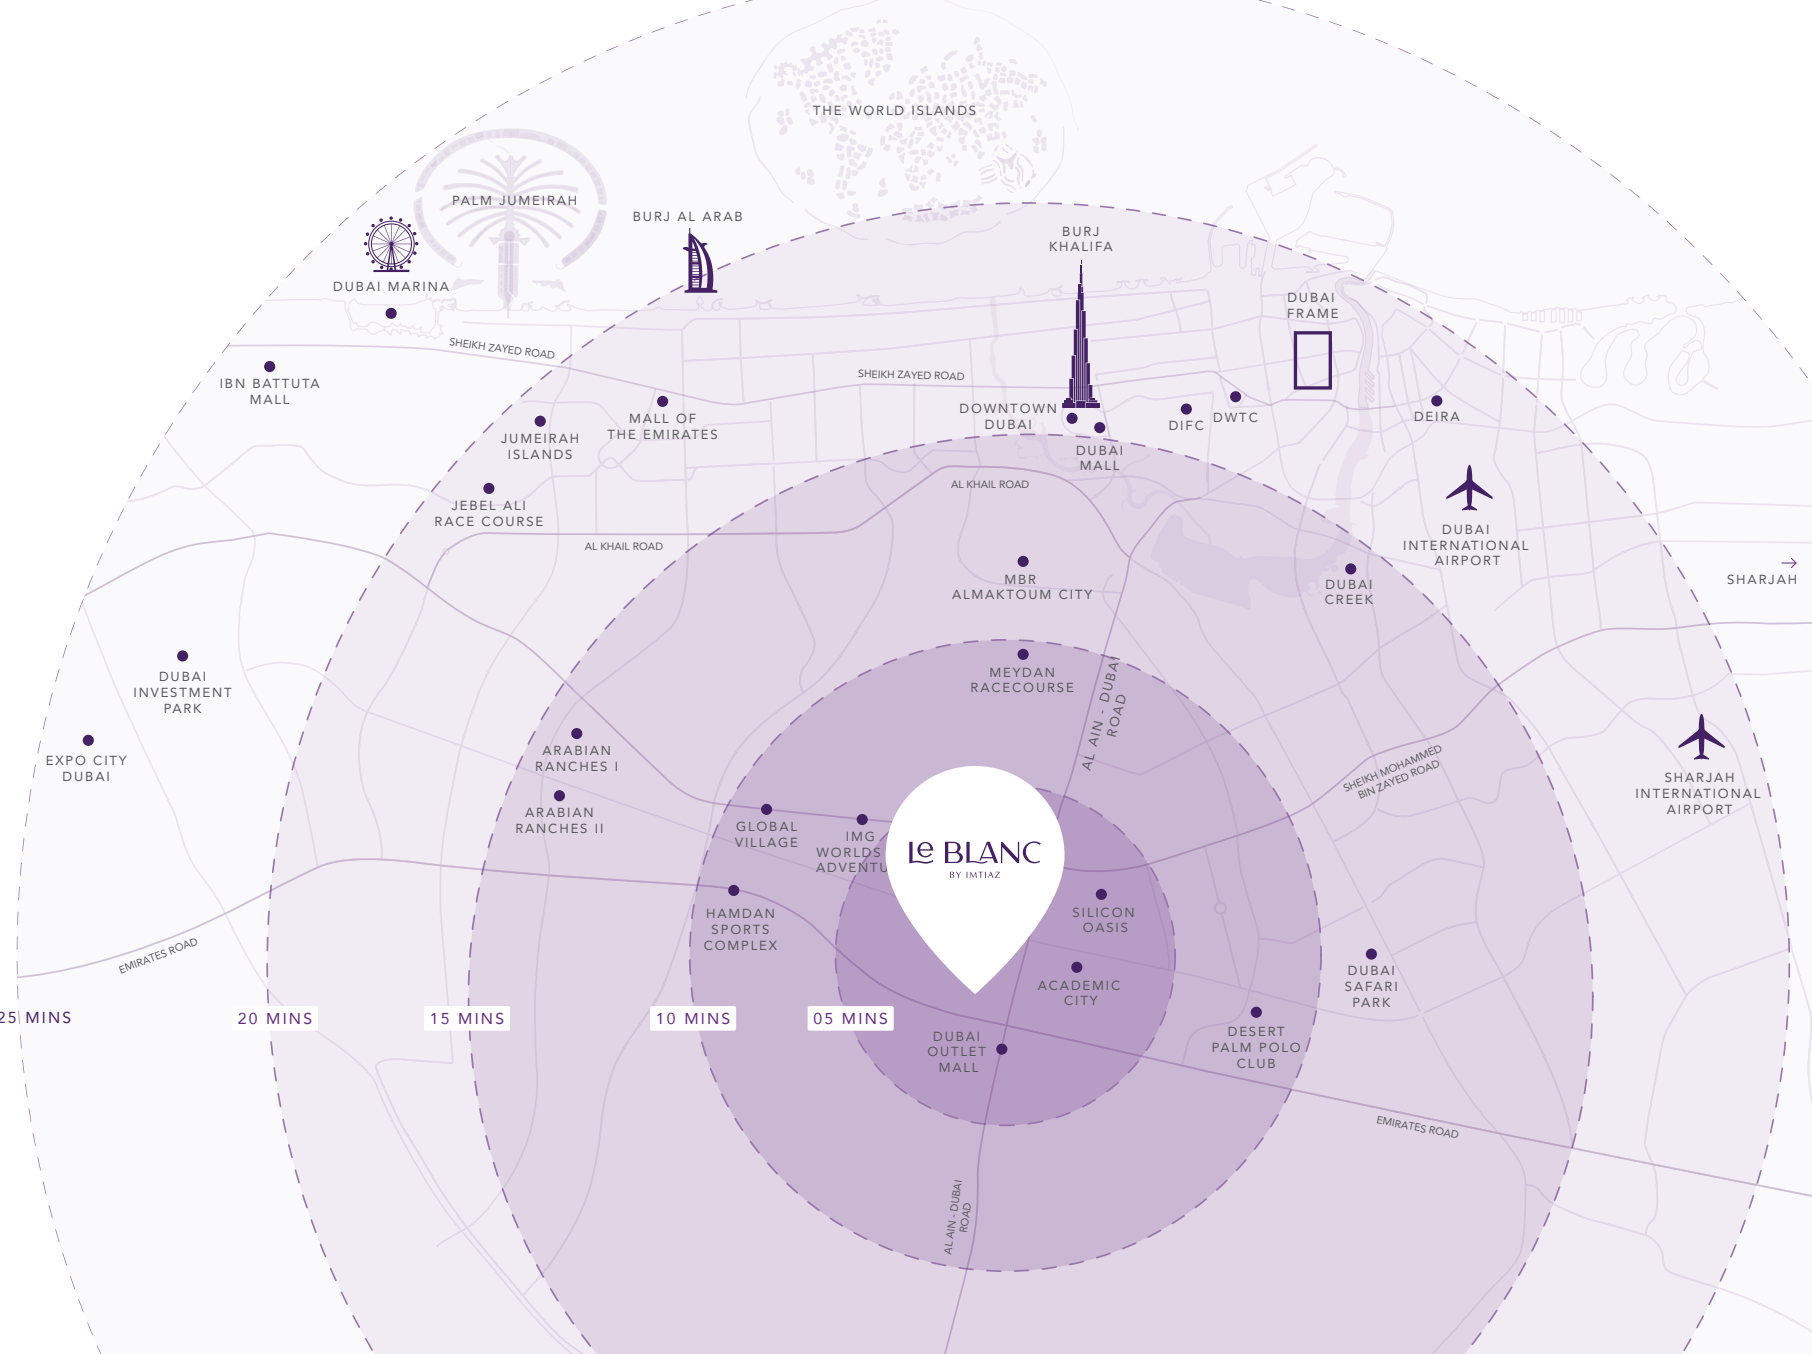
THE WORLD ISLANDS

PALM JUMEIRAH

BURJ AL ARAB

DUBAI MARINA

BURJ KHALIFA

DUBAI FRAME

SHEIKH ZAYED ROAD

IBN BATTUTA MALL

SHEIKH ZAYED ROAD

MALL OF THE EMIRATES

JUMEIRAH ISLANDS

DOWNTOWN DUBAI

DIFC

DWTC

DEIRA

DUBAI MALL

JEBEL ALI RACE COURSE

AL KHAIL ROAD

AL KHAIL ROAD

DUBAI INTERNATIONAL AIRPORT

MBR ALMAKTOUM CITY

DUBAI CREEK

SHARJAH

DUBAI INVESTMENT PARK

MEYDAN RACECOURSE

AL AIN - DUBAI ROAD

EXPO CITY DUBAI

ARABIAN RANCHES I

SHEIKH MOHAMMED BIN ZAYED ROAD

SHARJAH INTERNATIONAL AIRPORT

ARABIAN RANCHES II

GLOBAL VILLAGE

IMG WORLDS ADVENTU

Le BLANC
BY IMTIAZ

SILICON OASIS

HAMDAN SPORTS COMPLEX

EMIRATES ROAD

ACADEMIC CITY

DUBAI SAFARI PARK

25 MINS

20 MINS

15 MINS

10 MINS

05 MINS

DESERT PALM POLO CLUB

DUBAI OUTLET MALL

EMIRATES ROAD

AL AIN - DUBAI ROAD